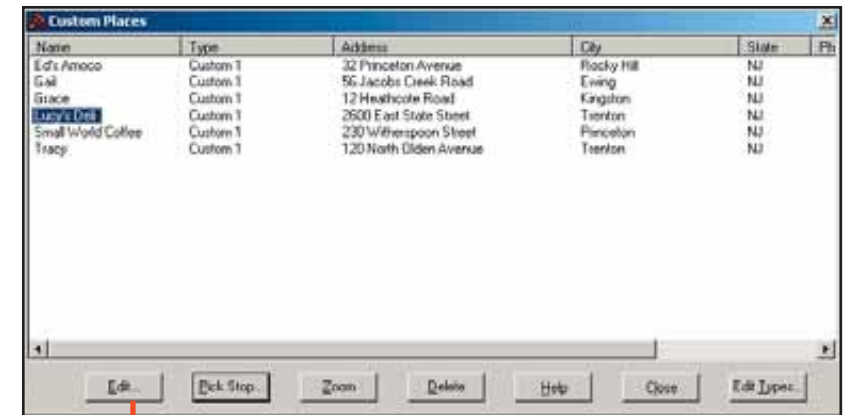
Custom Places

| Name | Type | Address | City | State | Ph |
|---|---|---|---|---|---|
| Ed's Amoco | Custom 1 | 32 Princeton Avenue | Rocky Hill | NJ | |
| Gail | Custom 1 | 56 Jacobs Creek Road | Ewing | NJ | |
| Grace | Custom 1 | 12 Heathcote Road | Kingston | NJ | |
| Lucy's Deli | Custom 1 | 2600 East State Street | Trenton | NJ | |
| Small World Coffee | Custom 1 | 230 Witherspoon Street | Princeton | NJ | |
| Tracy | Custom 1 | 120 North Olden Avenue | Trenton | NJ | |

Edit... Pick Stop... Zoom Delete Help Close Edit Types...